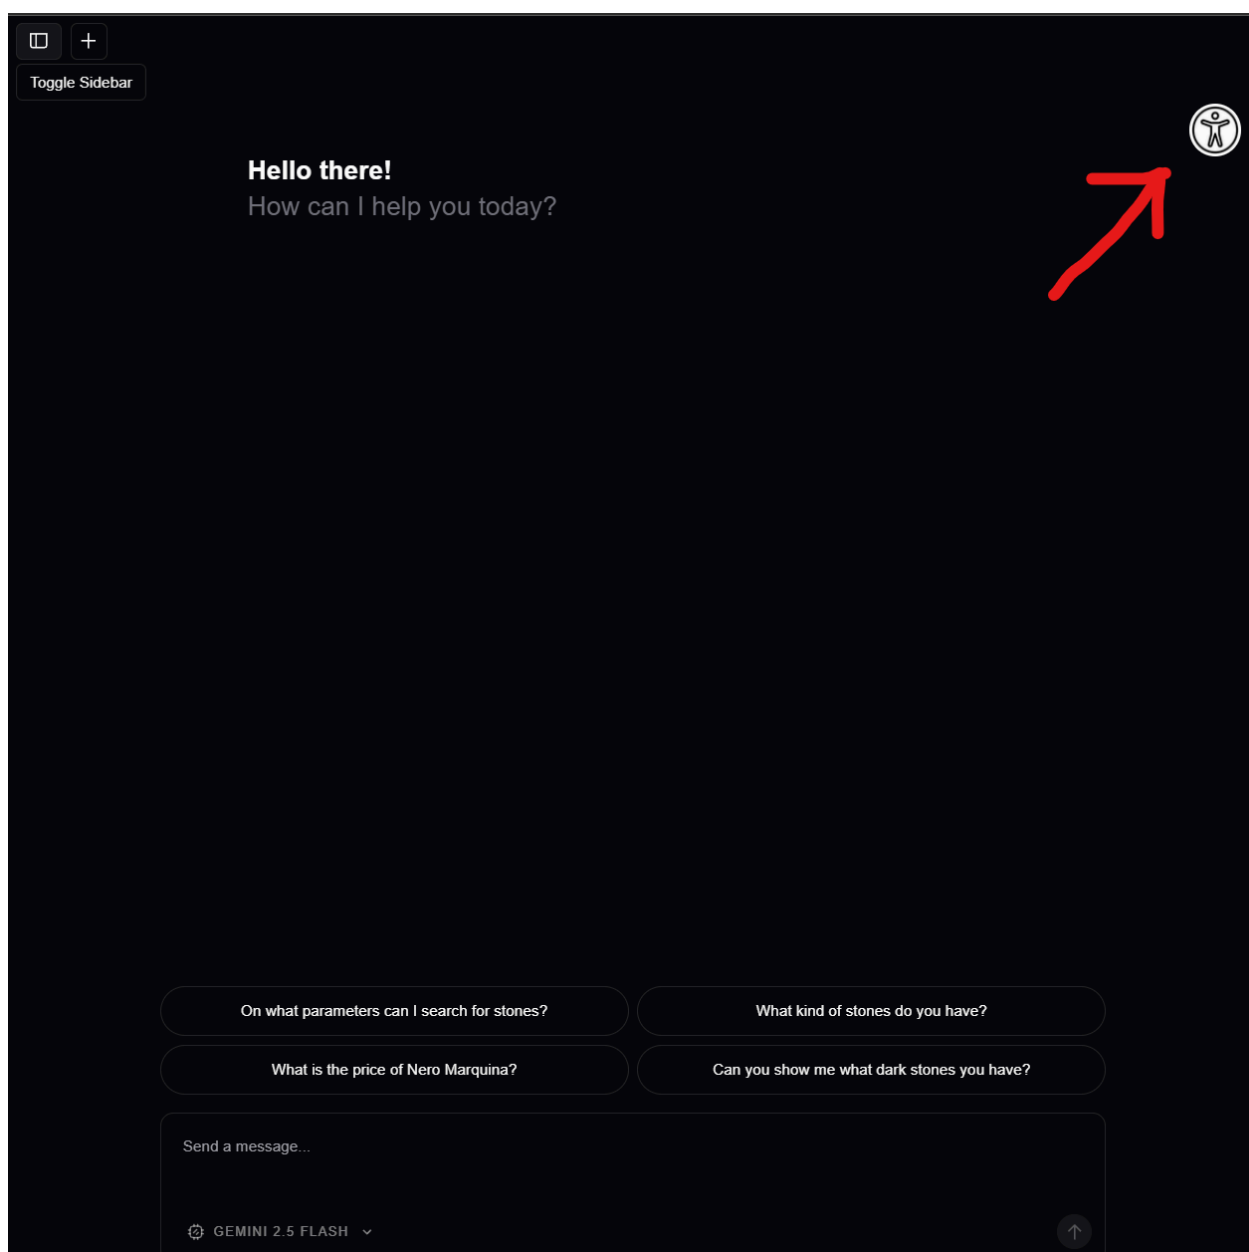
Toggle Sidebar

Hello there!
How can I help you today?

On what parameters can I search for stones?

What kind of stones do you have?

What is the price of Nero Marquina?

Can you show me what dark stones you have?

Send a message...

GEMINI 2.5 FLASH